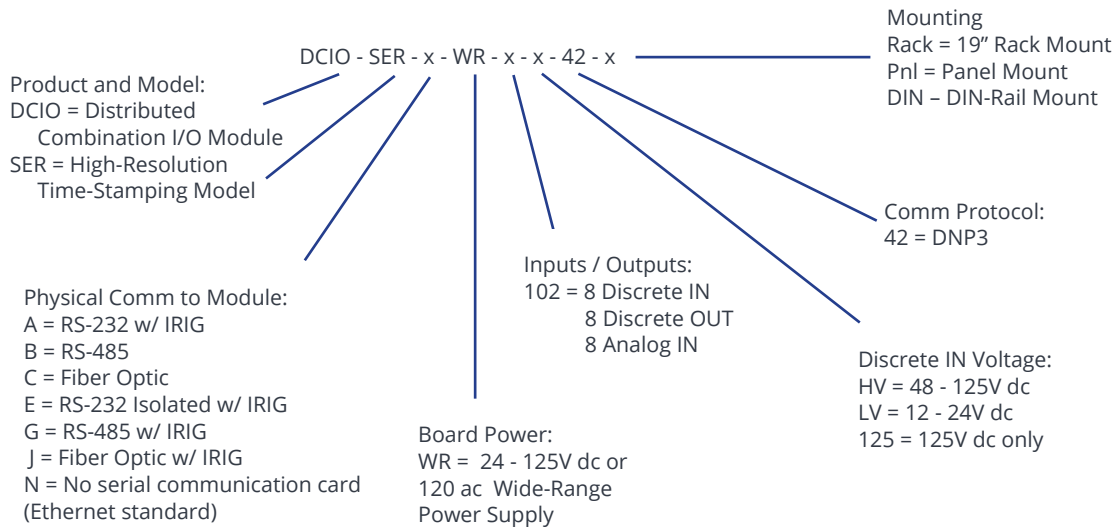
DCIO - SER - x - WR - x - x - 42 - x

Mounting
Rack = 19” Rack Mount
Pnl = Panel Mount
DIN – DIN-Rail Mount

Product and Model:
DCIO = Distributed Combination I/O Module
SER = High-Resolution Time-Stamping Model

Comm Protocol:
42 = DNP3

Inputs / Outputs:
102 = 8 Discrete IN
8 Discrete OUT
8 Analog IN

Physical Comm to Module:
A = RS-232 w/ IRIG
B = RS-485
C = Fiber Optic
E = RS-232 Isolated w/ IRIG
G = RS-485 w/ IRIG
J = Fiber Optic w/ IRIG
N = No serial communication card
(Ethernet standard)

Discrete IN Voltage:
HV = 48 - 125V dc
LV = 12 - 24V dc
125 = 125V dc only

Board Power:
WR = 24 - 125V dc or
120 ac Wide-Range
Power Supply